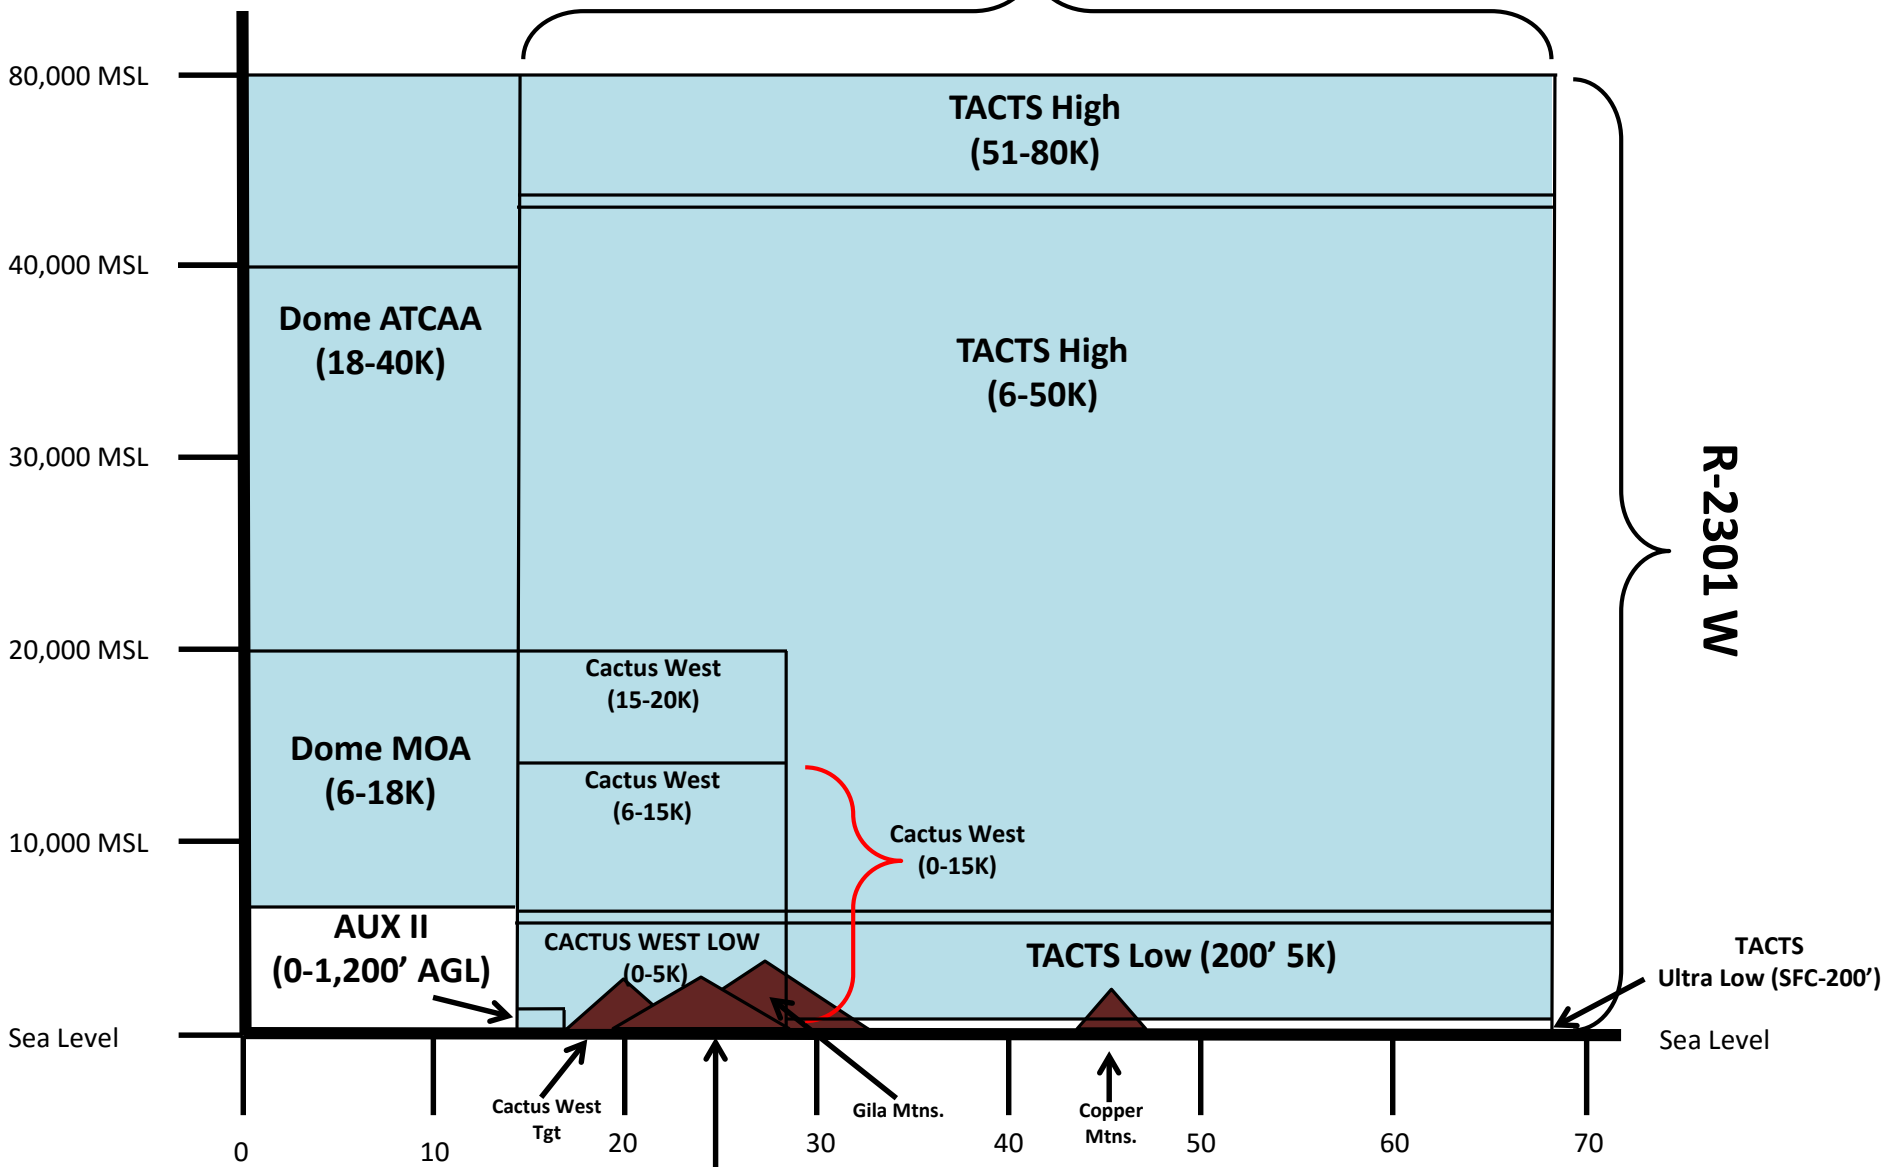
80,000 MSL

40,000 MSL

30,000 MSL

20,000 MSL

10,000 MSL

Sea Level

TACTS High
(51-80K)

Dome ATCAA
(18-40K)

TACTS High
(6-50K)

R-2301 W

Cactus West
(15-20K)

Dome MOA
(6-18K)

Cactus West
(6-15K)

Cactus West
(0-15K)

AUX II
(0-1,200' AGL)

CACTUS WEST LOW
(0-5K)

TACTS Low (200' 5K)

TACTS
Ultra Low (SFC-200')

Sea Level

Cactus West
Tgt

Gila Mtns.

Copper
Mtns.

0
10
20
30
40
50
60
70